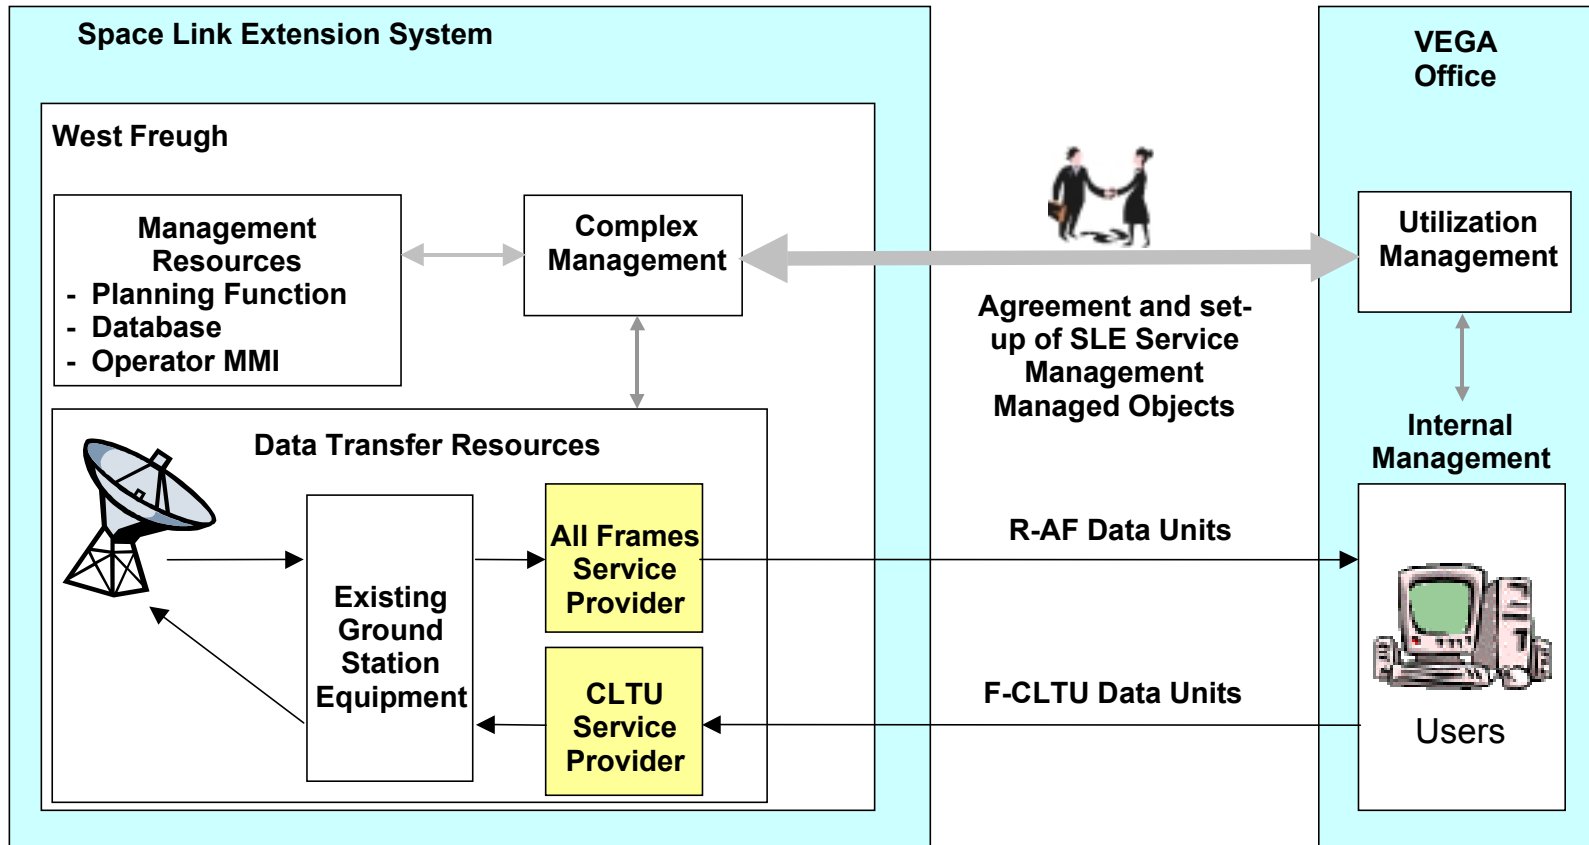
Space Link Extension System

West Freugh

Management Resources
- Planning Function
- Database
- Operator MMI

Complex Management

Data Transfer Resources

Existing Ground Station Equipment

All Frames Service Provider

CLTU Service Provider

Agreement and set-up of SLE Service Management Managed Objects

R-AF Data Units

F-CLTU Data Units

VEGA Office

Utilization Management

Internal Management

Users